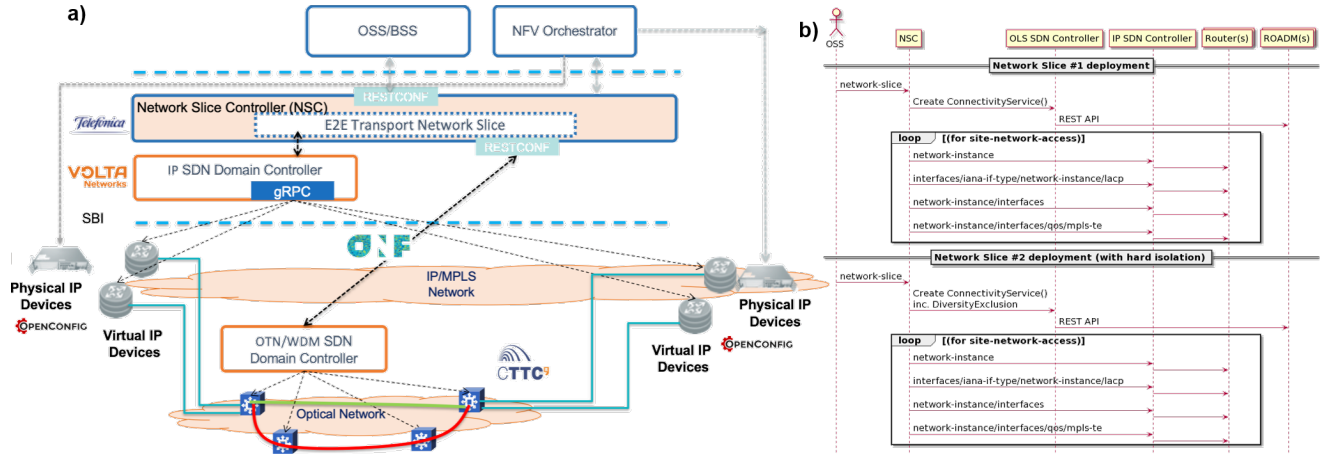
a)

OSS/BSS

NFV Orchestrator

RESTCONF

Network Slice Controller (NSC)

Telefonica

E2E Transport Network Slice

RESTCONF

VOLTA Networks

IP SDN Domain Controller

gRPC

SBI

ONF

IP/MPLS Network

Physical IP Devices

OPENCONFIG

Virtual IP Devices

OTN/WDM SDN Domain Controller

CTTC

Optical Network

Virtual IP Devices

Physical IP Devices

OPENCONFIG

b)

OSS

NSC

OLS SDN Controller

IP SDN Controller

Router(s)

ROADM(s)

Network Slice #1 deployment

network-slice

Create ConnectivityService()

REST API

loop [(for site-network-access)]

network-instance

interfaces/iana-if-type/network-instance/lacp

network-instance/interfaces

network-instance/interfaces/qos/mpls-te

Network Slice #2 deployment (with hard isolation)

network-slice

Create ConnectivityService() inc. DiversityExclusion

REST API

loop [(for site-network-access)]

network-instance

interfaces/iana-if-type/network-instance/lacp

network-instance/interfaces

network-instance/interfaces/qos/mpls-te